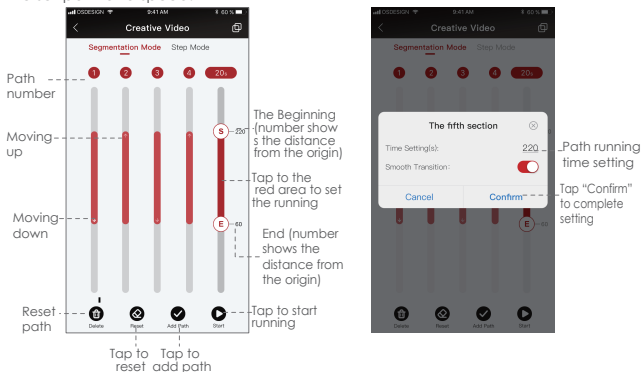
DSDESIGN 9:41 AM 60 %

Creative Video

Segmentation Mode Step Mode

1 2 3 4 20s

Path number

Moving up

Moving down

S 220

E 60

The Beginning (number shows the distance from the origin)

Tap to the red area to set the running

End (number shows the distance from the origin)

Reset path

Delete Reset Add Path Start

Tap to start running

Tap to reset

Tap to add path

DSDESIGN 9:41 AM 60 %

Creative Video

Segmentation Mode Step Mode

1 2 3 4 20s

The fifth section

Time Setting(s): 220

Smooth Transition:

Cancel Confirm

Path running time setting

Tap "Confirm" to complete setting

E 60

Delete Reset Add Path Start